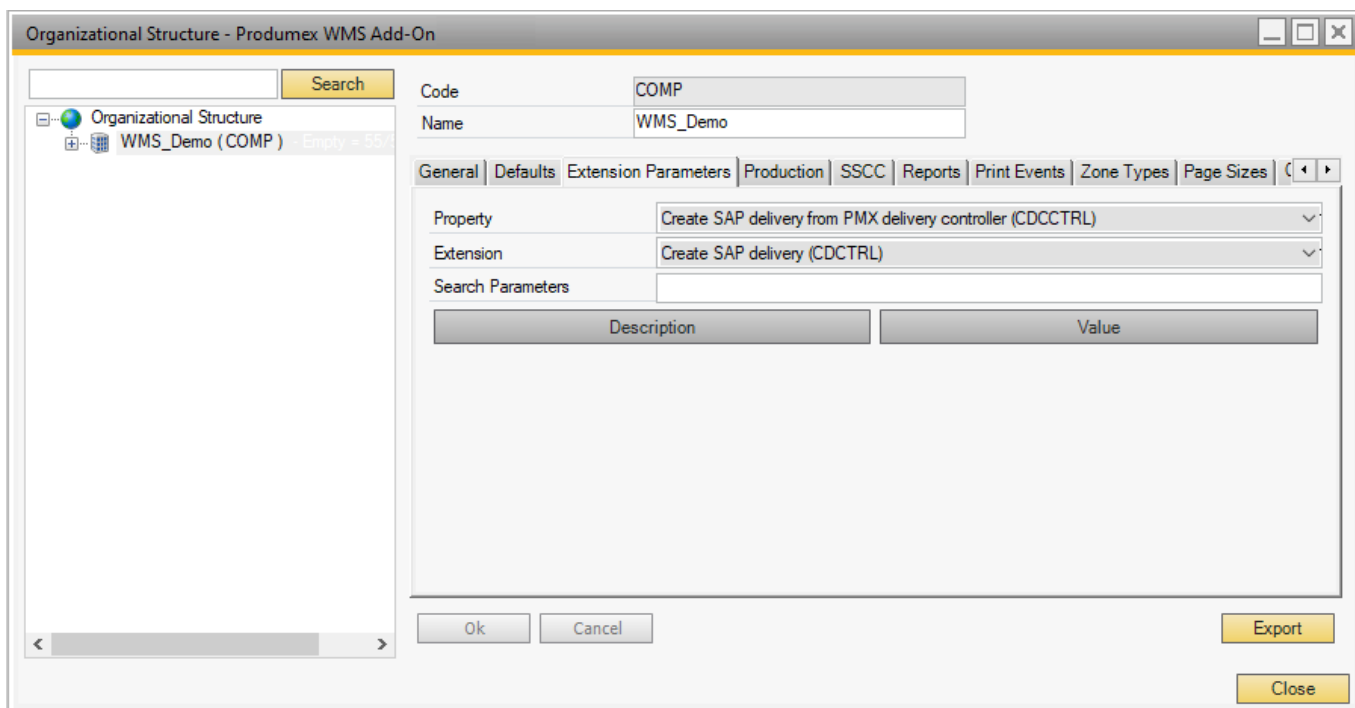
Organizational Structure - Produmex WMS Add-On

Search

Organizational Structure
WMS_Demo ( COMP ) - Empty = 55/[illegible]

Code COMP
Name WMS_Demo

General | Defaults | Extension Parameters | Production | SSCC | Reports | Print Events | Zone Types | Page Sizes

Property Create SAP delivery from PMX delivery controller (CDCCTRL)
Extension Create SAP delivery (CDCTRL)
Search Parameters

| Description | Value |
|---|---|

Ok Cancel Export

Close